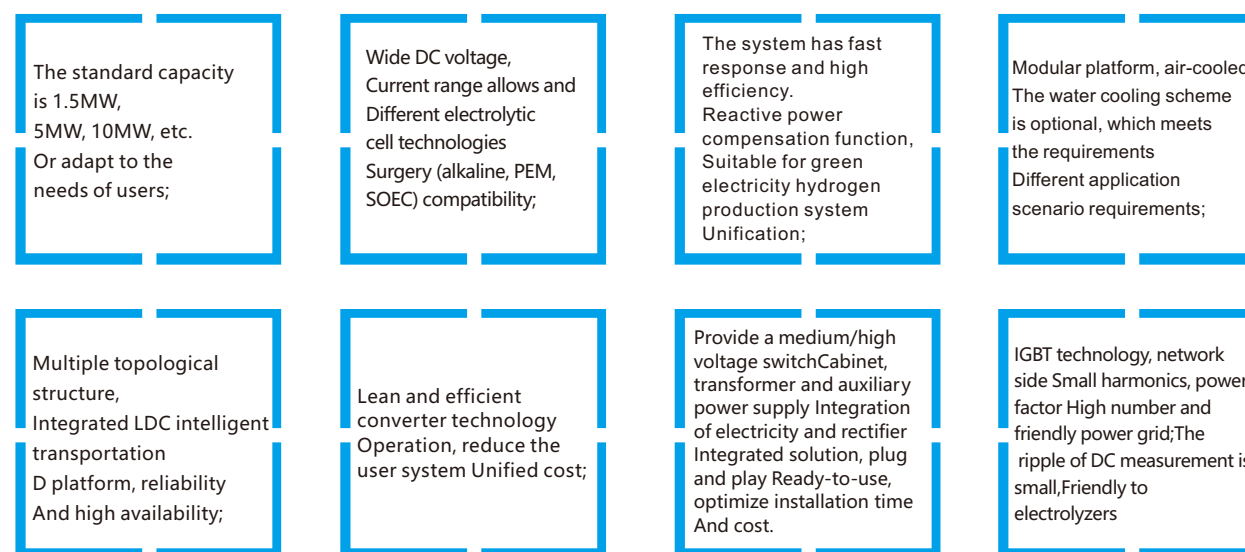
The standard capacity is 1.5MW, 5MW, 10MW, etc. Or adapt to the needs of users;

Wide DC voltage, Current range allows and Different electrolytic cell technologies Surgery (alkaline, PEM, SOEC) compatibility;

The system has fast response and high efficiency. Reactive power compensation function, Suitable for green electricity hydrogen production system Unification;

Modular platform, air-cooled The water cooling scheme is optional, which meets the requirements Different application scenario requirements;

Multiple topological structure, Integrated LDC intelligent transportation D platform, reliability And high availability;

Lean and efficient converter technology Operation, reduce the user system Unified cost;

Provide a medium/high voltage switchCabinet, transformer and auxiliary power supply Integration of electricity and rectifier Integrated solution, plug and play Ready-to-use, optimize installation time And cost.

IGBT technology, network side Small harmonics, power factor High number and friendly power grid;The ripple of DC measurement is small,Friendly to electrolyzers